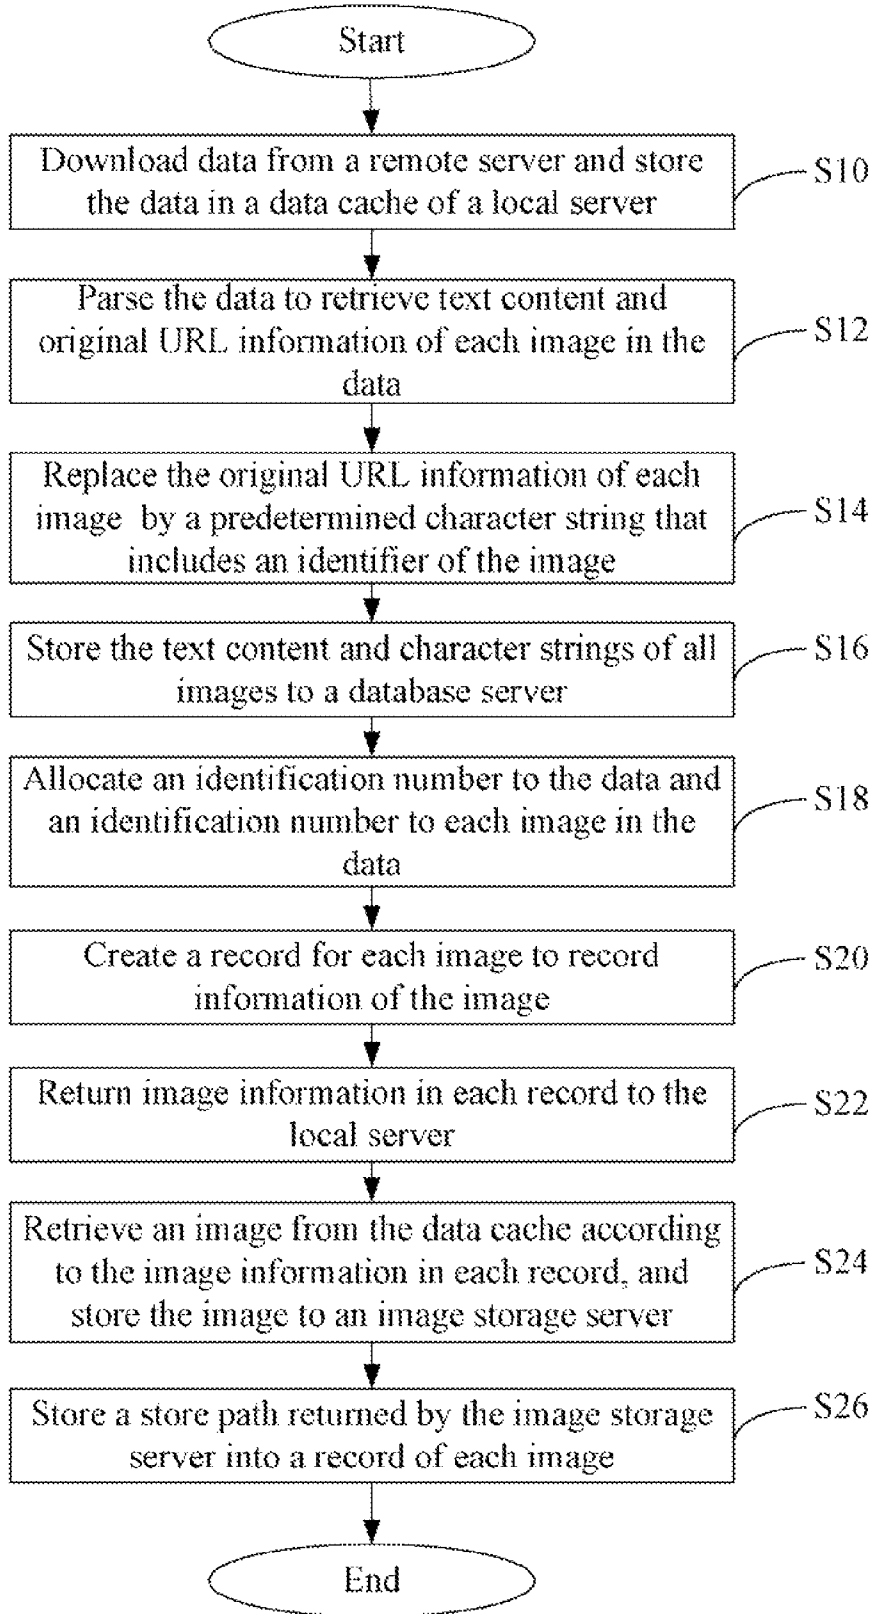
Start

Download data from a remote server and store the data in a data cache of a local server

S10

Parse the data to retrieve text content and original URL information of each image in the data

S12

Replace the original URL information of each image by a predetermined character string that includes an identifier of the image

S14

Store the text content and character strings of all images to a database server

S16

Allocate an identification number to the data and an identification number to each image in the data

S18

Create a record for each image to record information of the image

S20

Return image information in each record to the local server

S22

Retrieve an image from the data cache according to the image information in each record, and store the image to an image storage server

S24

Store a store path returned by the image storage server into a record of each image

S26

End